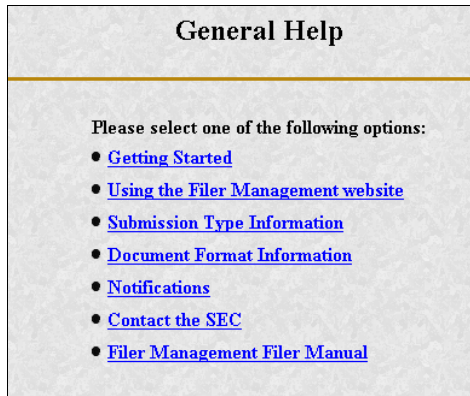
General Help

Please select one of the following options:

- Getting Started
- Using the Filer Management website
- Submission Type Information
- Document Format Information
- Notifications
- Contact the SEC
- Filer Management Filer Manual